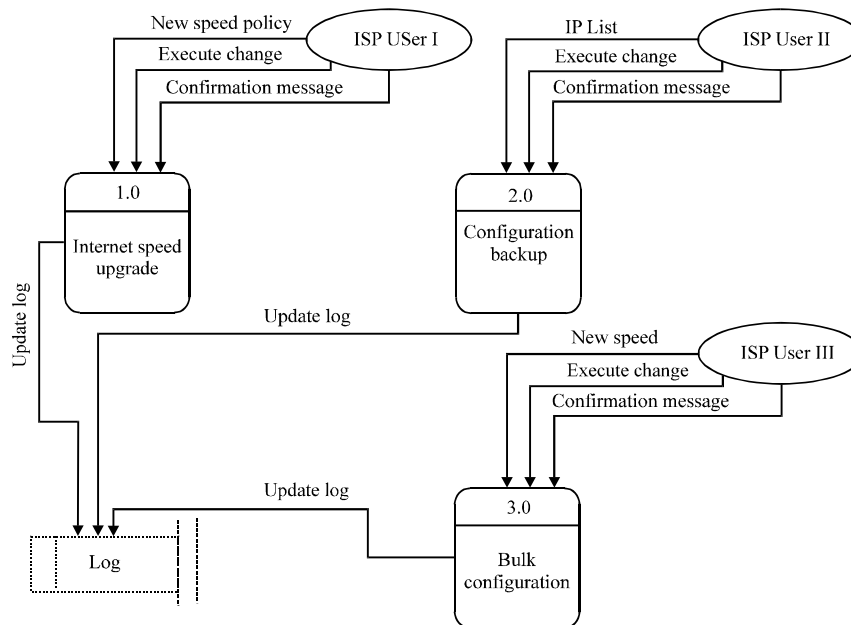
New speed policy
Execute change
Confirmation message
ISP USer I

IP List
Execute change
Confirmation message
ISP User II

1.0
Internet speed upgrade

2.0
Configuration backup

Update log

Update log

New speed
Execute change
Confirmation message
ISP User III

Update log

3.0
Bulk configuration

Log